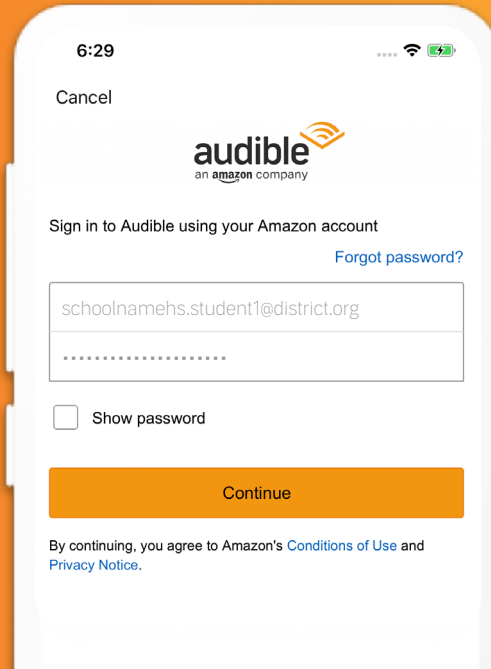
6:29

Cancel

audible
an amazon company

Sign in to Audible using your Amazon account

Forgot password?

schoolnamehs.student1@district.org

••••••••••••••••••••

Show password

Continue

By continuing, you agree to Amazon's Conditions of Use and Privacy Notice.